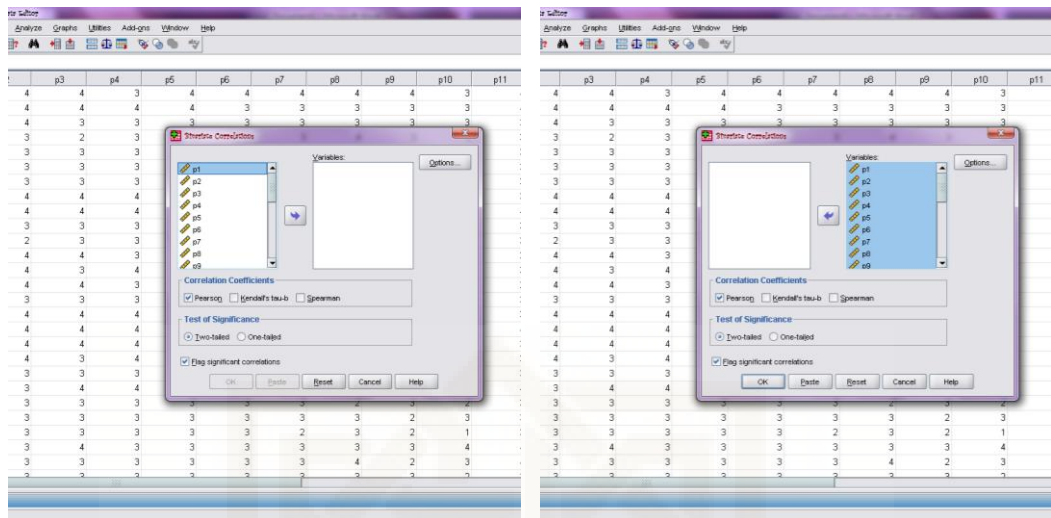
Analyze Graphs Utilities Add-ons Window Help

| | p3 | p4 | p5 | p6 | p7 | p8 | p9 | p10 | p11 |
|---|---|---|---|---|---|---|---|---|---|
| 4 | 4 | 3 | 4 | 4 | 4 | 4 | 4 | 3 | |
| 4 | 4 | 3 | 4 | 3 | 3 | 3 | 3 | 3 | |
| 4 | 3 | 3 | | | | | | | |
| 3 | 2 | 3 | | | | | | | |
| 3 | 3 | 3 | | | | | | | |
| 3 | 3 | 3 | | | | | | | |
| 3 | 3 | 4 | | | | | | | |
| 4 | 4 | 4 | | | | | | | |
| 4 | 4 | 4 | | | | | | | |
| 3 | 3 | 3 | | | | | | | |
| 2 | 3 | 3 | | | | | | | |
| 4 | 4 | 3 | | | | | | | |
| 4 | 3 | 4 | | | | | | | |
| 4 | 4 | 3 | | | | | | | |
| 3 | 3 | 3 | | | | | | | |
| 4 | 4 | 4 | | | | | | | |
| 4 | 4 | 4 | | | | | | | |
| 4 | 4 | 4 | | | | | | | |
| 4 | 3 | 4 | | | | | | | |
| 3 | 3 | 3 | | | | | | | |
| 3 | 4 | 4 | | | | | | | |
| 3 | 3 | 3 | | | | | | | |
| 3 | 3 | 3 | 3 | 3 | 3 | 3 | 2 | 3 | |
| 3 | 3 | 3 | 3 | 3 | 2 | 3 | 2 | 1 | |
| 3 | 4 | 3 | 3 | 3 | 3 | 3 | 3 | 4 | |
| 3 | 3 | 3 | 3 | 3 | 3 | 4 | 2 | 3 | |

Bivariate Correlations

p1
p2
p3
p4
p5
p6
p7
p8
p9

Variables:

Options...

Correlation Coefficients
Pearson Kendall's tau-b Spearman

Test of Significance
Two-tailed One-tailed

Flag significant correlations

OK Paste Reset Cancel Help

Analyze Graphs Utilities Add-ons Window Help

| | p3 | p4 | p5 | p6 | p7 | p8 | p9 | p10 | p11 |
|---|---|---|---|---|---|---|---|---|---|
| 4 | 4 | 3 | 4 | 4 | 4 | 4 | 4 | 3 | |
| 4 | 4 | 3 | 4 | 3 | 3 | 3 | 3 | 3 | |
| 3 | 3 | 3 | 3 | 3 | 3 | 3 | 2 | 3 | |
| 3 | 3 | 3 | 3 | 3 | 2 | 3 | 2 | 1 | |
| 3 | 4 | 3 | 3 | 3 | 3 | 3 | 3 | 4 | |
| 3 | 3 | 3 | 3 | 3 | 3 | 4 | 2 | 3 | |

Bivariate Correlations

Variables:
p1
p2
p3
p4
p5
p6
p7
p8
p9

Options...

Correlation Coefficients
Pearson Kendall's tau-b Spearman

Test of Significance
Two-tailed One-tailed

Flag significant correlations

OK Paste Reset Cancel Help